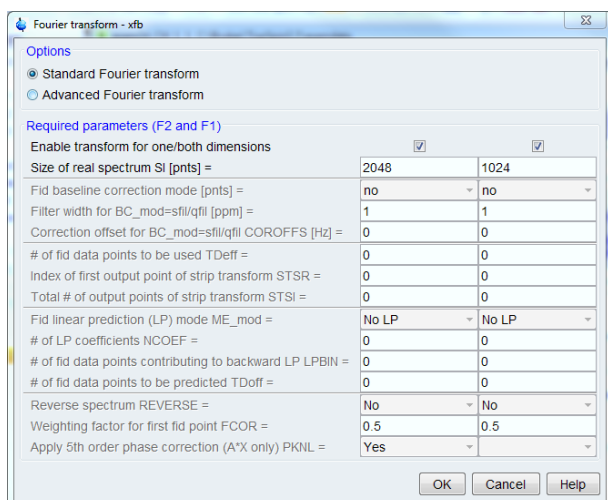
Fourier transform - xfb

Options

Standard Fourier transform

Advanced Fourier transform

Required parameters (F2 and F1)

| | | |
|---|---|---|
| Enable transform for one/both dimensions | ☑ | ☑ |
| Size of real spectrum SI [pnts] = | 2048 | 1024 |
| Fid baseline correction mode [pnts] = | no | no |
| Filter width for BC_mod=sfil/qfil [ppm] = | 1 | 1 |
| Correction offset for BC_mod=sfil/qfil COROFFS [Hz] = | 0 | 0 |
| # of fid data points to be used TDeff = | 0 | 0 |
| Index of first output point of strip transform STSR = | 0 | 0 |
| Total # of output points of strip transform STSI = | 0 | 0 |
| Fid linear prediction (LP) mode ME_mod = | No LP | No LP |
| # of LP coefficients NCOEF = | 0 | 0 |
| # of fid data points contributing to backward LP LPBIN = | 0 | 0 |
| # of fid data points to be predicted TDoff = | 0 | 0 |
| Reverse spectrum REVERSE = | No | No |
| Weighting factor for first fid point FCOR = | 0.5 | 0.5 |
| Apply 5th order phase correction (A*X only) PKNL = | Yes | |

OK Cancel Help